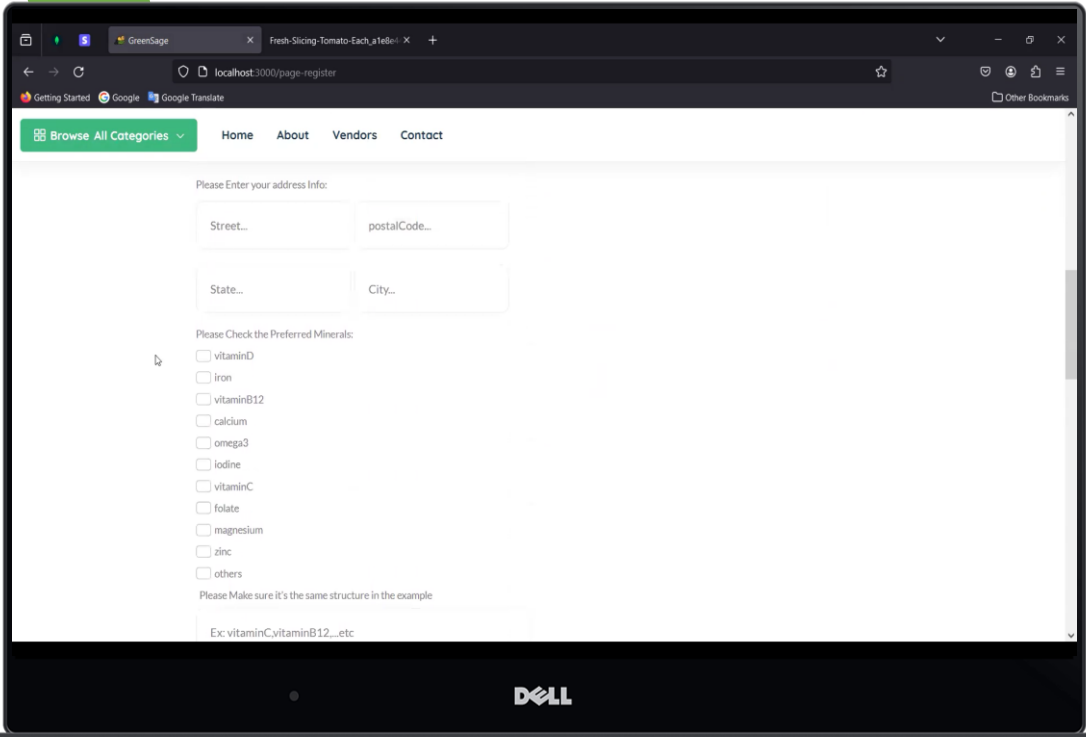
GreenSage ×
Fresh-Slicing-Tomato-Each_a1e8e4 ×
+

localhost:3000/page-register

Getting Started  Google  Google Translate
Other Bookmarks

Browse All Categories
Home
About
Vendors
Contact

Please Enter your address Info:

Street...
postalCode...

State...
City...

Please Check the Preferred Minerals:

vitaminD
iron
vitaminB12
calcium
omega3
iodine
vitaminC
folate
magnesium
zinc
others

Please Make sure it's the same structure in the example

Ex: vitaminC,vitaminB12,...etc

DELL